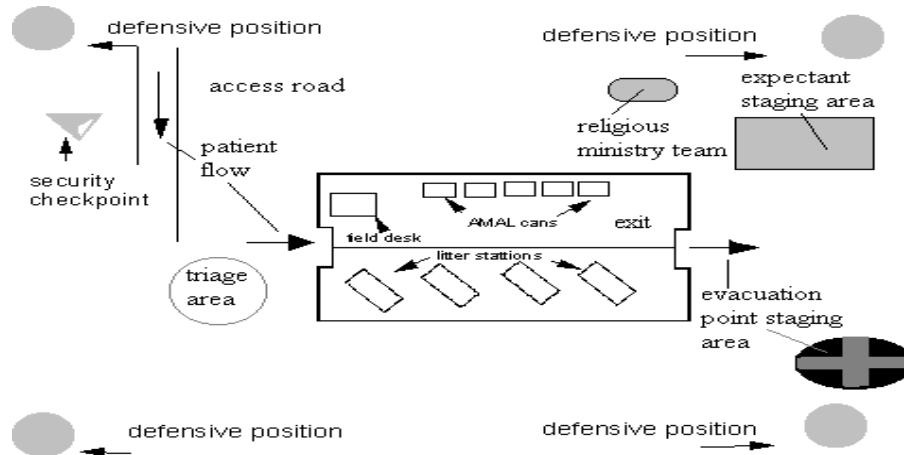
defensive position

defensive position

access road

expectant staging area

religious ministry team

patient flow

security checkpoint

AMAL cans

exit

field desk

litter stattions

triage area

evacuation point staging area

defensive position

defensive position